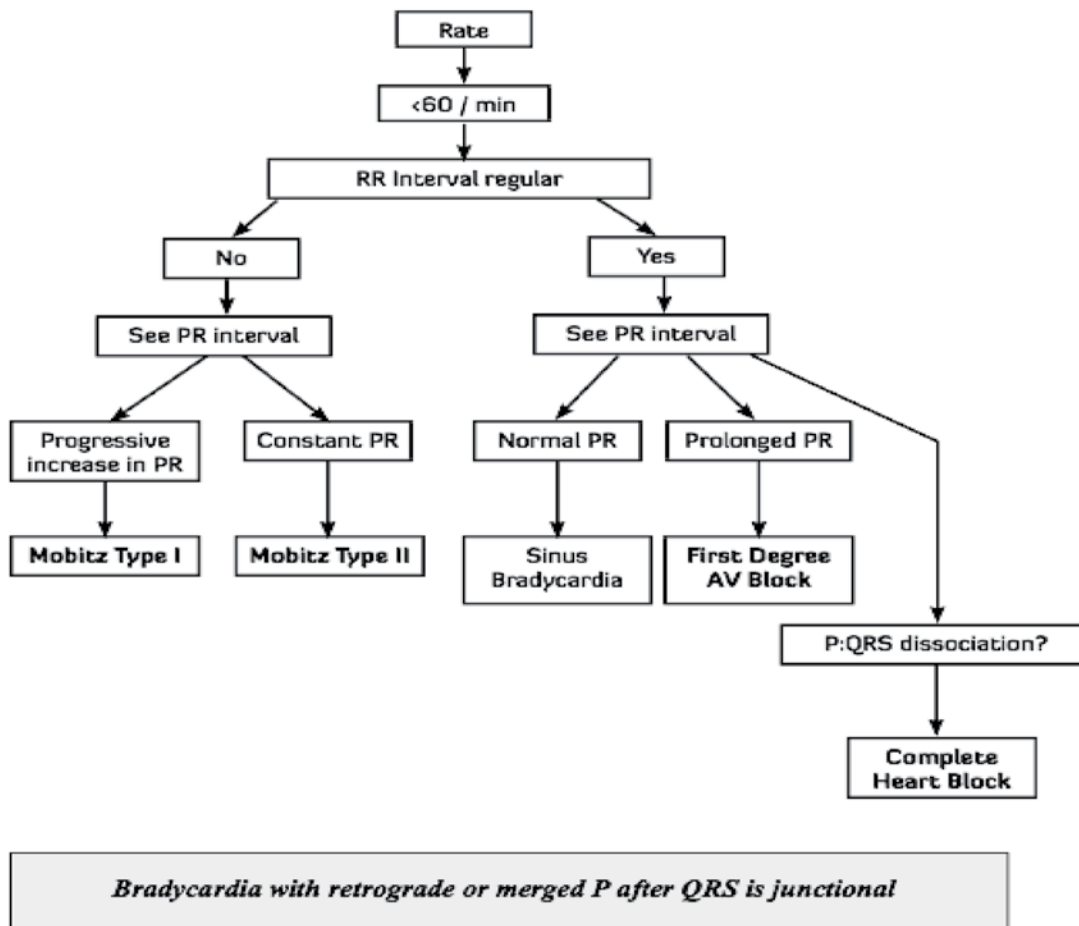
Rate

<60 / min

RR Interval regular

No

Yes

See PR interval

See PR interval

Progressive increase in PR

Constant PR

Normal PR

Prolonged PR

Mobitz Type I

Mobitz Type II

Sinus Bradycardia

First Degree AV Block

P:QRS dissociation?

Complete Heart Block

*Bradycardia with retrograde or merged P after QRS is junctional*